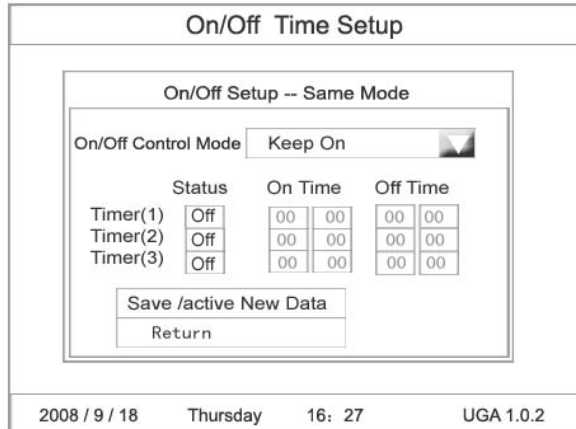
On/Off Time Setup

On/Off Setup -- Same Mode

On/Off Control Mode Keep On

| | Status | On Time | | Off Time | |
|---|---|---|---|---|---|
| Timer(1) | Off | 00 | 00 | 00 | 00 |
| Timer(2) | Off | 00 | 00 | 00 | 00 |
| Timer(3) | Off | 00 | 00 | 00 | 00 |

Save /active New Data

Return

2008 / 9 / 18 Thursday 16：27 UGA 1.0.2